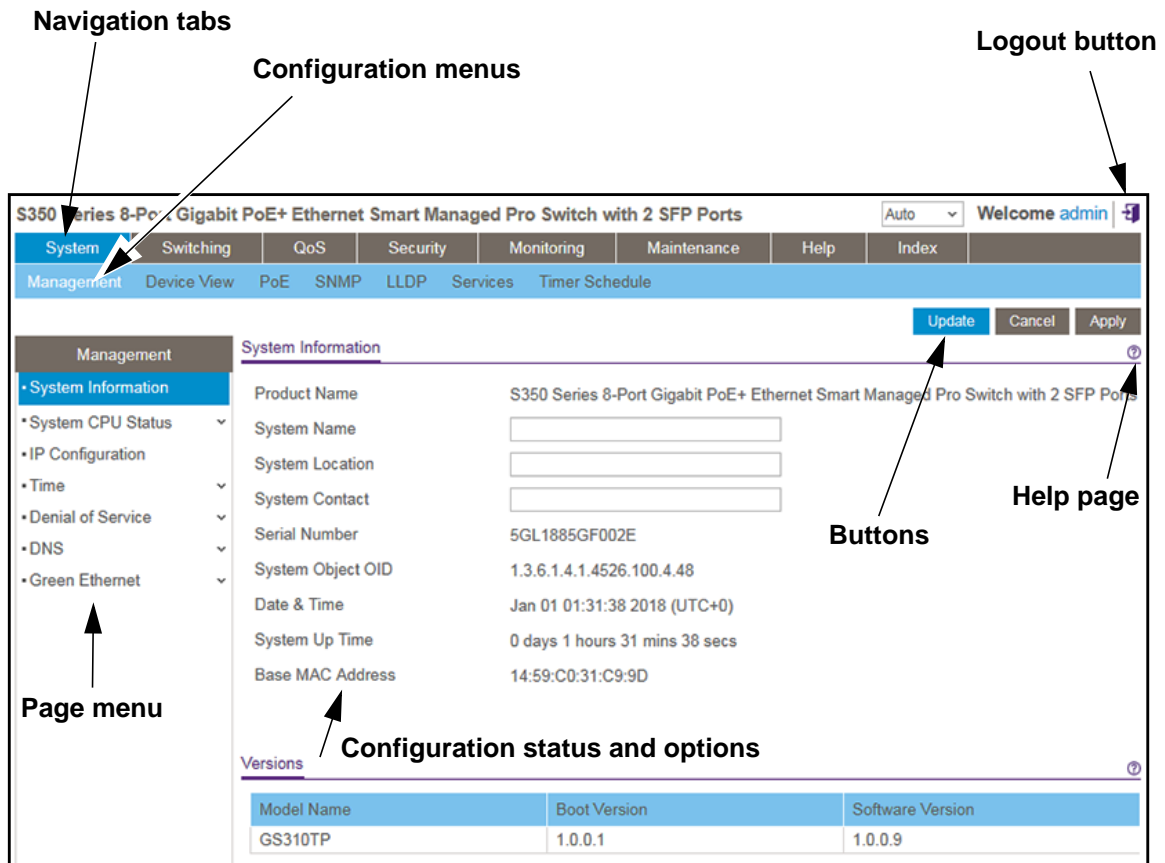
Navigation tabs

Logout button

Configuration menus

S350 Series 8-Port Gigabit PoE+ Ethernet Smart Managed Pro Switch with 2 SFP Ports

Auto

Welcome admin

System | Switching | QoS | Security | Monitoring | Maintenance | Help | Index

Management | Device View | PoE | SNMP | LLDP | Services | Timer Schedule

Update | Cancel | Apply

Management

• System Information
• System CPU Status
• IP Configuration
• Time
• Denial of Service
• DNS
• Green Ethernet

System Information

Product Name S350 Series 8-Port Gigabit PoE+ Ethernet Smart Managed Pro Switch with 2 SFP Ports
System Name
System Location
System Contact
Serial Number 5GL1885GF002E
System Object OID 1.3.6.1.4.1.4526.100.4.48
Date & Time Jan 01 01:31:38 2018 (UTC+0)
System Up Time 0 days 1 hours 31 mins 38 secs
Base MAC Address 14:59:C0:31:C9:9D

Buttons

Help page

Page menu

Configuration status and options

Versions

| Model Name | Boot Version | Software Version |
|---|---|---|
| GS310TP | 1.0.0.1 | 1.0.0.9 |